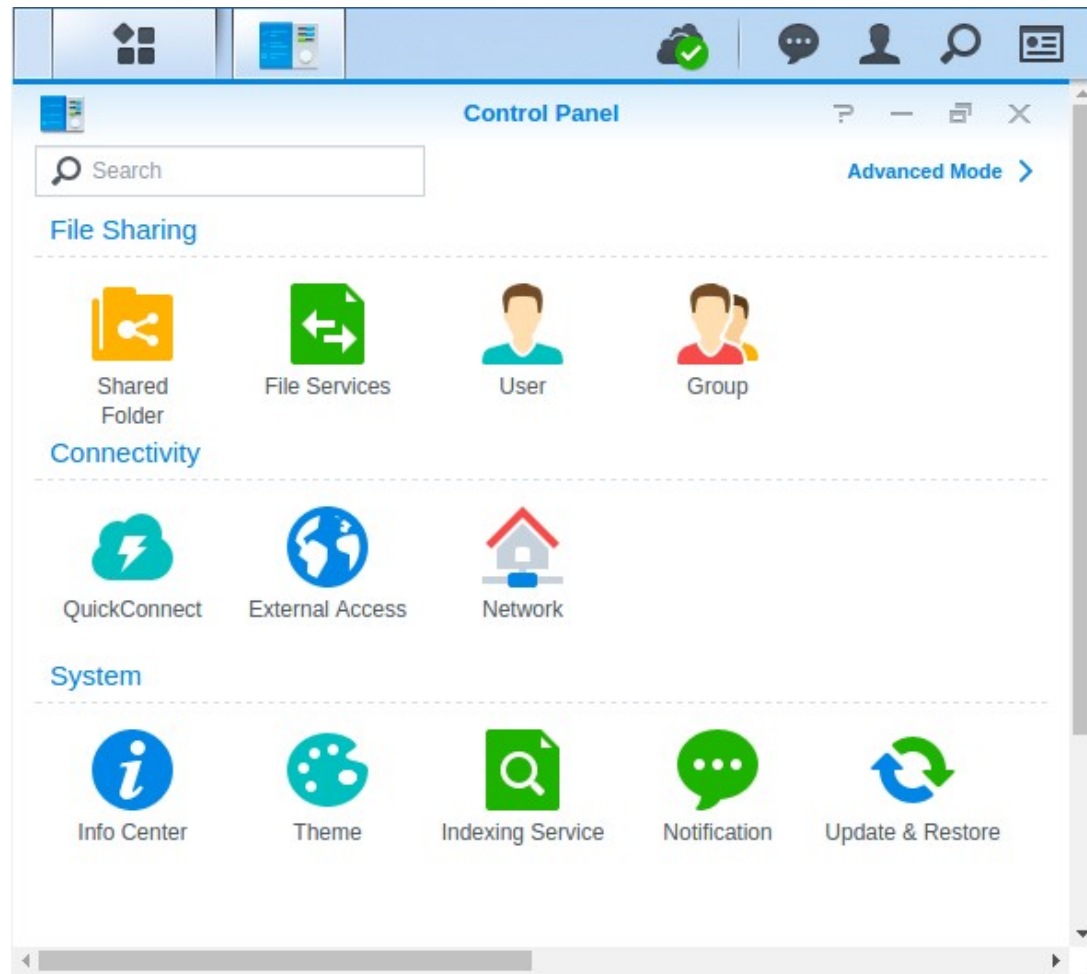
Control Panel

?

Search

Advanced Mode

File Sharing

Shared Folder

File Services

User

Group

Connectivity

QuickConnect

External Access

Network

System

Info Center

Theme

Indexing Service

Notification

Update & Restore